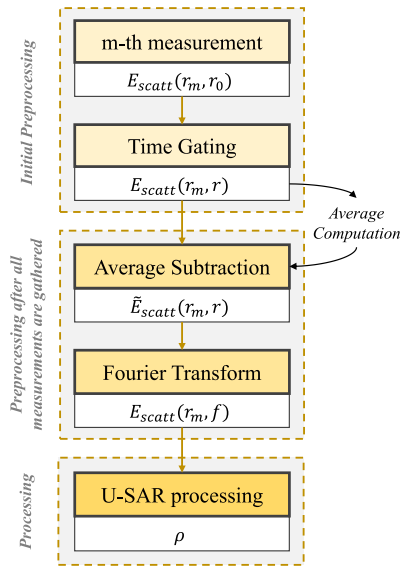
Initial Preprocessing

m-th measurement

$E_{scatt}(r_m, r_0)$

Time Gating

$E_{scatt}(r_m, r)$

Average Computation

Preprocessing after all measurements are gathered

Average Subtraction

$\tilde{E}_{scatt}(r_m, r)$

Fourier Transform

$E_{scatt}(r_m, f)$

Processing

U-SAR processing

$\rho$